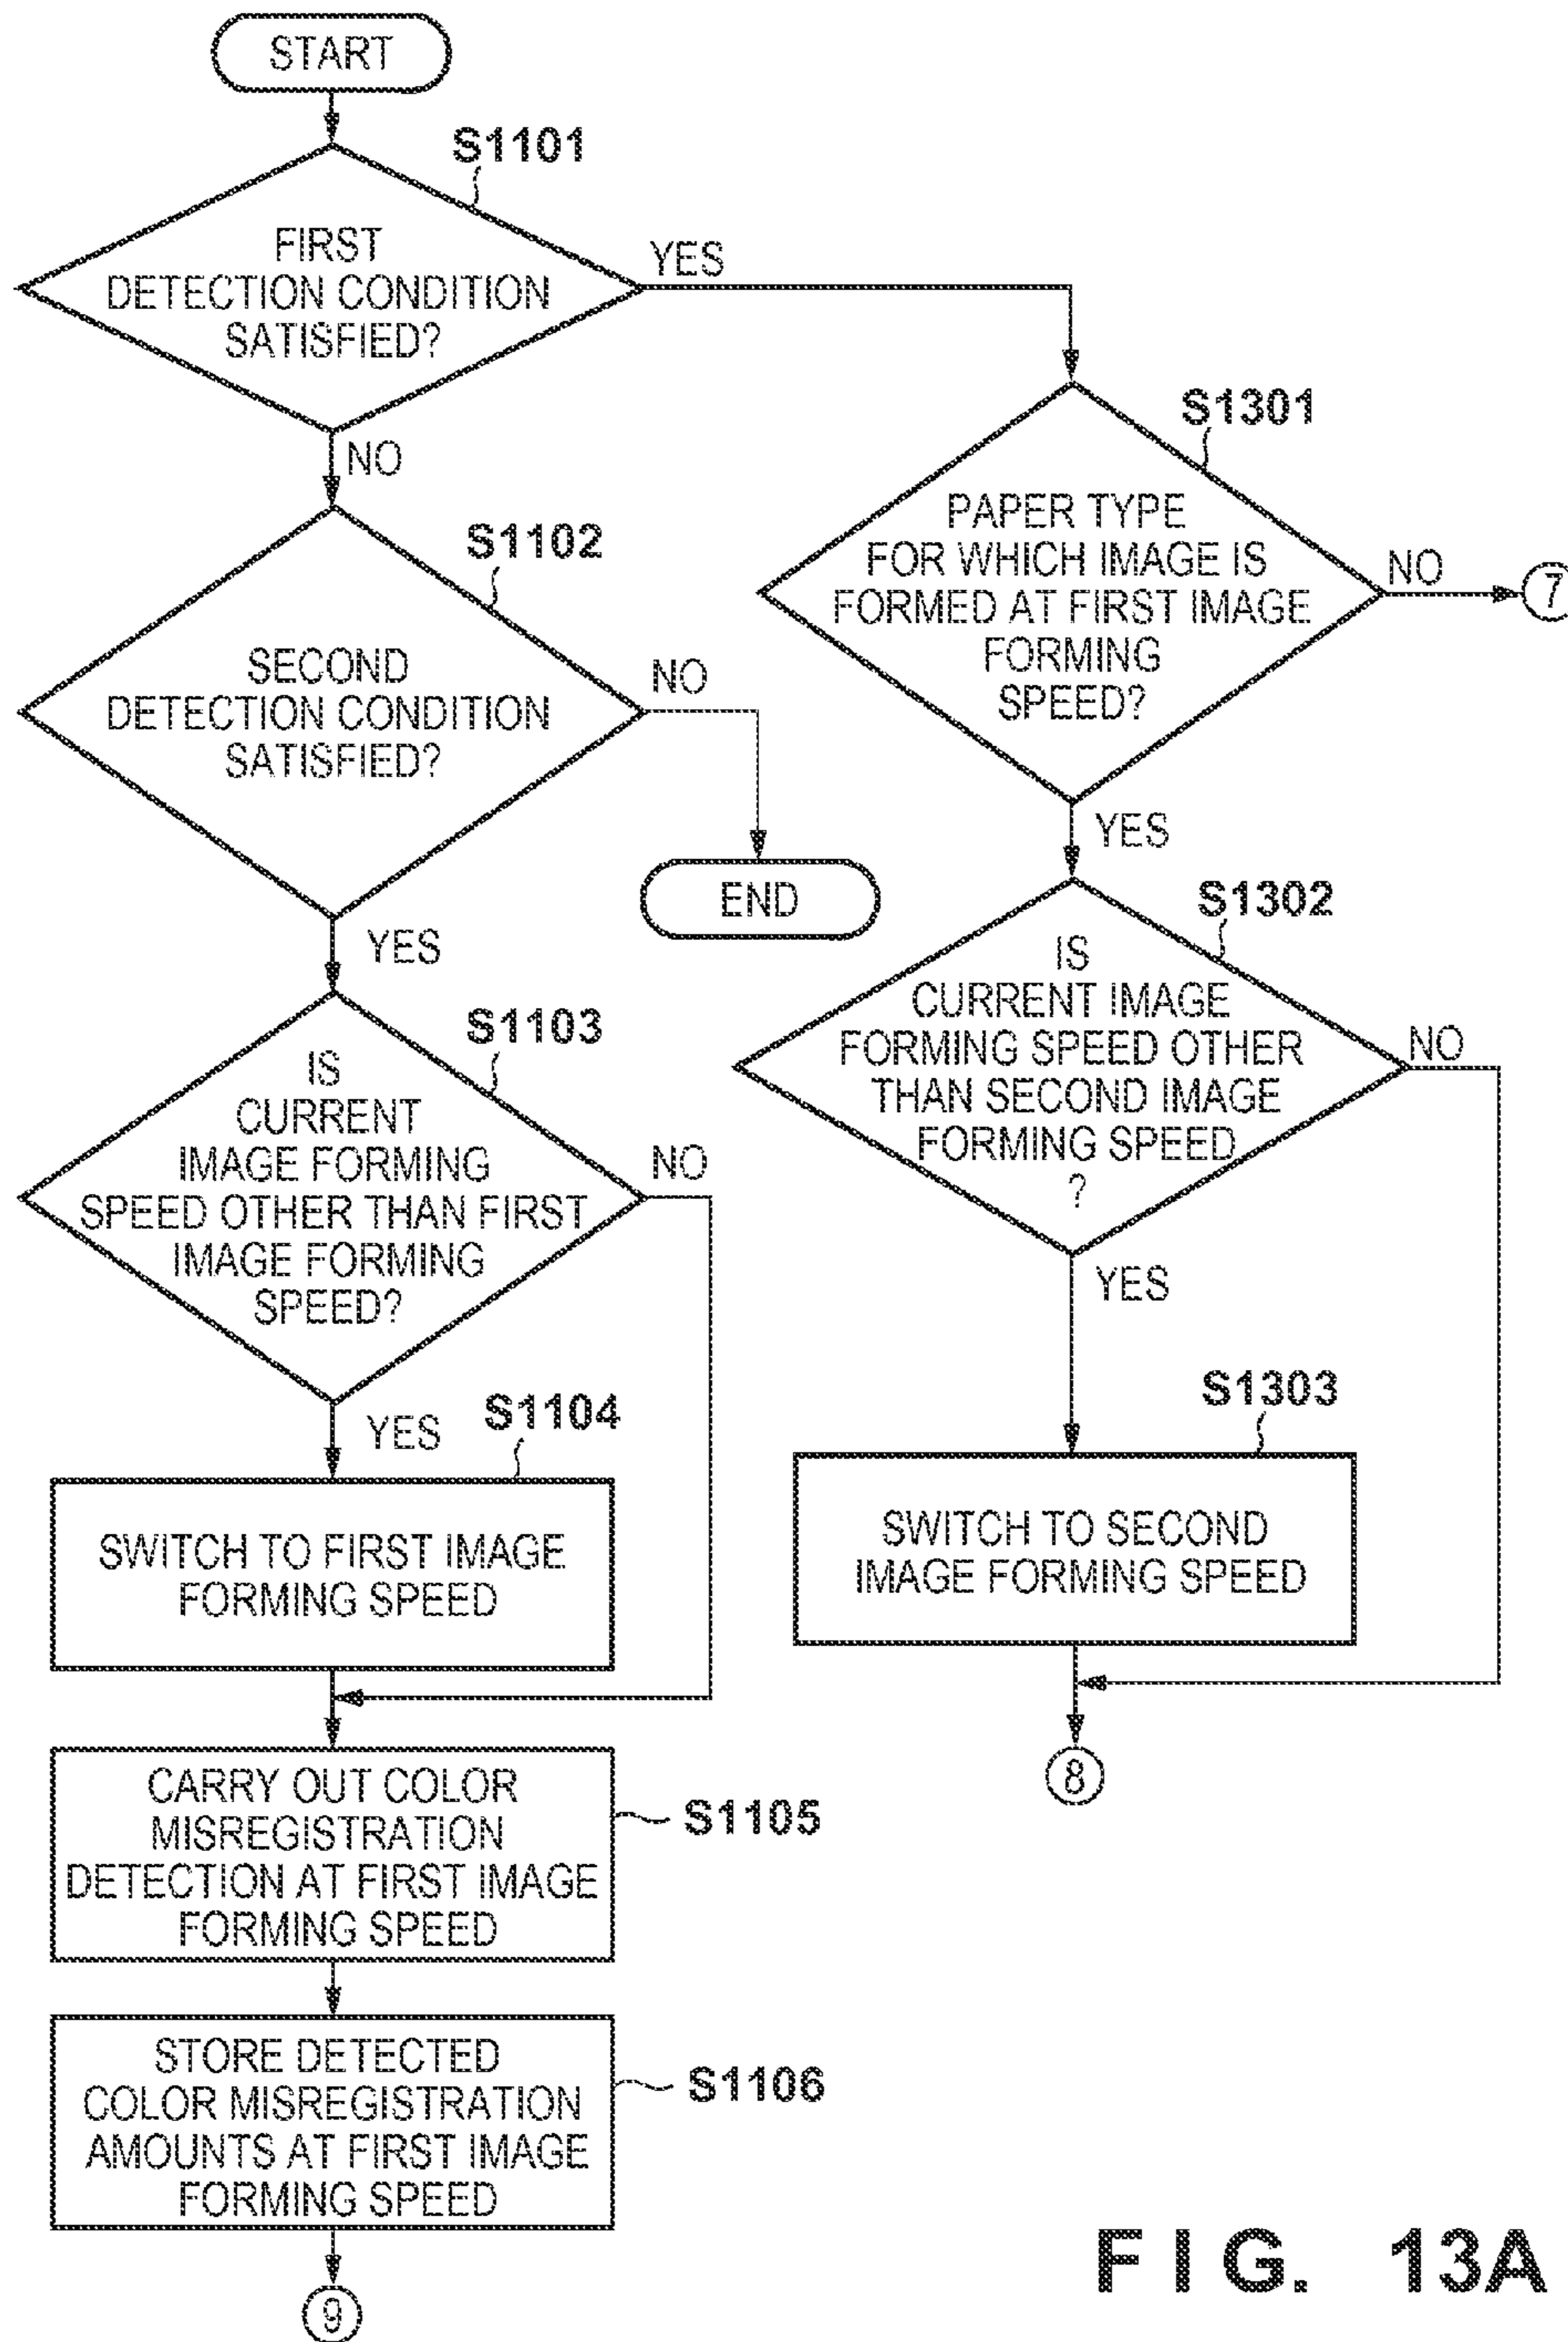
START

S1101

FIRST DETECTION CONDITION SATISFIED?

YES

NO

S1102

SECOND DETECTION CONDITION SATISFIED?

NO

END

YES

S1103

IS CURRENT IMAGE FORMING SPEED OTHER THAN FIRST IMAGE FORMING SPEED?

NO

YES

S1104

SWITCH TO FIRST IMAGE FORMING SPEED

CARRY OUT COLOR MISREGISTRATION DETECTION AT FIRST IMAGE FORMING SPEED

S1105

STORE DETECTED COLOR MISREGISTRATION AMOUNTS AT FIRST IMAGE FORMING SPEED

S1106

9

S1301

PAPER TYPE FOR WHICH IMAGE IS FORMED AT FIRST IMAGE FORMING SPEED?

NO

7

YES

S1302

IS CURRENT IMAGE FORMING SPEED OTHER THAN SECOND IMAGE FORMING SPEED ?

NO

YES

S1303

SWITCH TO SECOND IMAGE FORMING SPEED

8

FIG. 13A